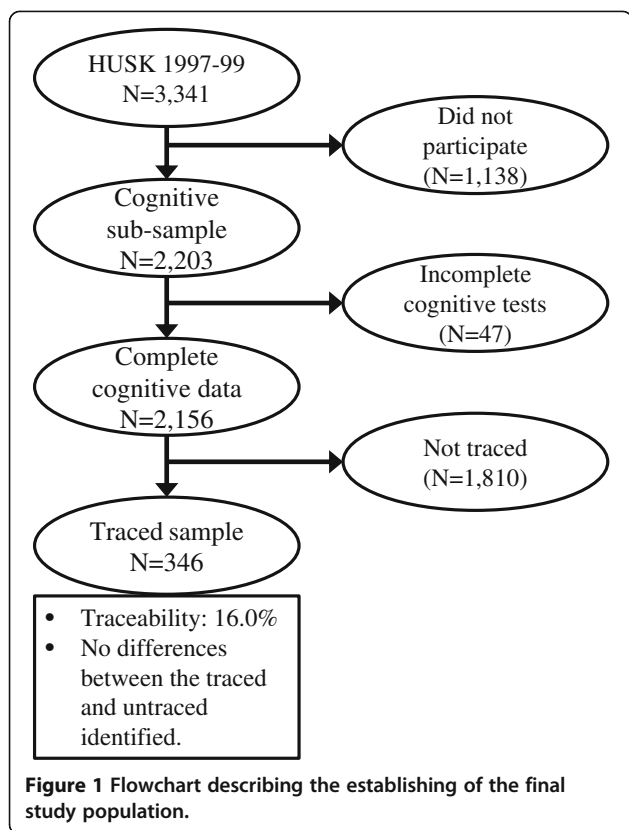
HUSK 1997-99
N=3,341

Did not participate
(N=1,138)

Cognitive sub-sample
N=2,203

Incomplete cognitive tests
(N=47)

Complete cognitive data
N=2,156

Not traced
(N=1,810)

Traced sample
N=346

• Traceability: 16.0%
• No differences between the traced and untraced identified.

**Figure 1** Flowchart describing the establishing of the final study population.